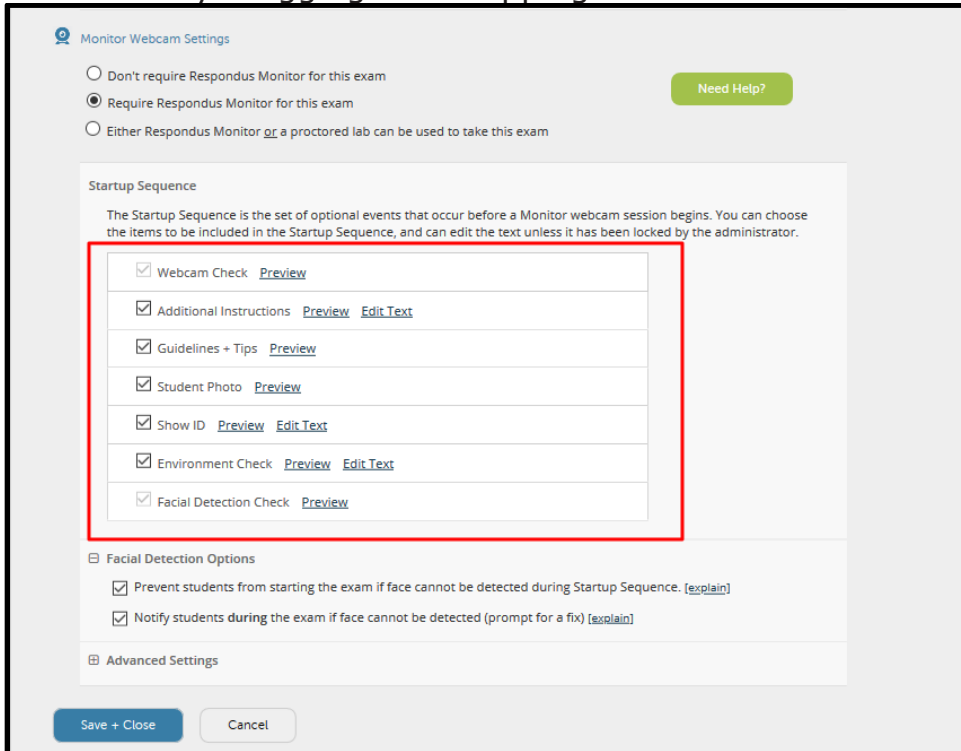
Monitor Webcam Settings

Don't require Respondus Monitor for this exam

Require Respondus Monitor for this exam

Either Respondus Monitor or a proctored lab can be used to take this exam

Need Help?

Startup Sequence

The Startup Sequence is the set of optional events that occur before a Monitor webcam session begins. You can choose the items to be included in the Startup Sequence, and can edit the text unless it has been locked by the administrator.

Webcam Check Preview

Additional Instructions Preview Edit Text

Guidelines + Tips Preview

Student Photo Preview

Show ID Preview Edit Text

Environment Check Preview Edit Text

Facial Detection Check Preview

Facial Detection Options

Prevent students from starting the exam if face cannot be detected during Startup Sequence. [explain]

Notify students during the exam if face cannot be detected (prompt for a fix) [explain]

Advanced Settings

Save + Close

Cancel